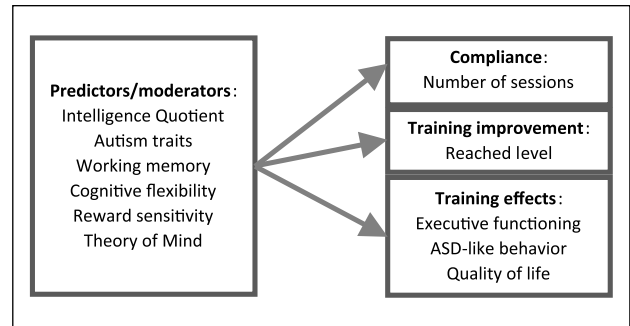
Predictors/moderators:
Intelligence Quotient
Autism traits
Working memory
Cognitive flexibility
Reward sensitivity
Theory of Mind

Compliance:
Number of sessions

Training improvement:
Reached level

Training effects:
Executive functioning
ASD-like behavior
Quality of life